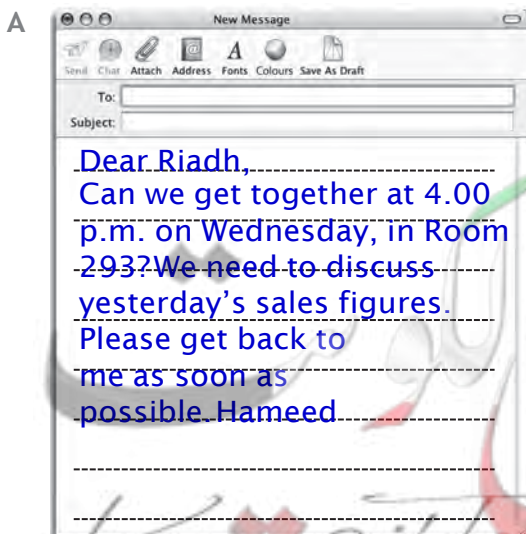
A

New Message

Send Chat Attach Address Fonts Colours Save As Draft

To:

Subject:

Dear Riadh,
Can we get together at 4.00 p.m. on Wednesday, in Room 293?We need to discuss yesterday's sales figures. Please get back to me as soon as possible. Hameed